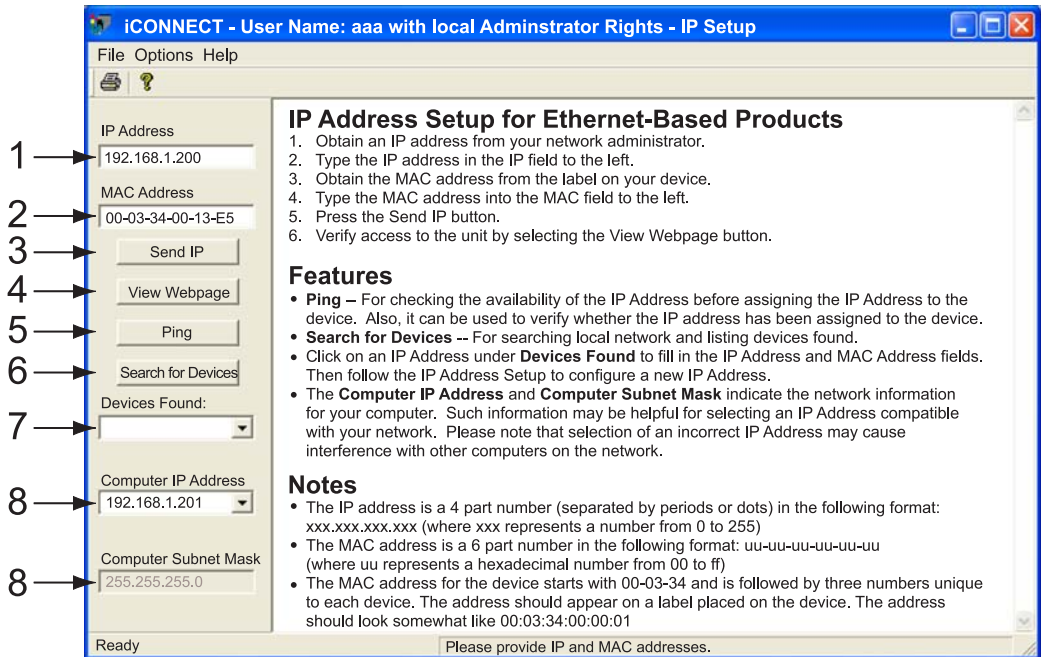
iCONNECT - User Name: aaa with local Adminstrator Rights - IP Setup

File Options Help

1
2
3
4
5
6
7
8
8

IP Address
192.168.1.200
MAC Address
00-03-34-00-13-E5
Send IP
View Webpage
Ping
Search for Devices
Devices Found:
Computer IP Address
192.168.1.201
Computer Subnet Mask
255.255.255.0

IP Address Setup for Ethernet-Based Products
1. Obtain an IP address from your network administrator.
2. Type the IP address in the IP field to the left.
3. Obtain the MAC address from the label on your device.
4. Type the MAC address into the MAC field to the left.
5. Press the Send IP button.
6. Verify access to the unit by selecting the View Webpage button.

Features
• Ping – For checking the availability of the IP Address before assigning the IP Address to the device. Also, it can be used to verify whether the IP address has been assigned to the device.
• Search for Devices -- For searching local network and listing devices found.
• Click on an IP Address under Devices Found to fill in the IP Address and MAC Address fields. Then follow the IP Address Setup to configure a new IP Address.
• The Computer IP Address and Computer Subnet Mask indicate the network information for your computer. Such information may be helpful for selecting an IP Address compatible with your network. Please note that selection of an incorrect IP Address may cause interference with other computers on the network.

Notes
• The IP address is a 4 part number (separated by periods or dots) in the following format: xxx.xxx.xxx.xxx (where xxx represents a number from 0 to 255)
• The MAC address is a 6 part number in the following format: uu-uu-uu-uu-uu-uu (where uu represents a hexadecimal number from 00 to ff)
• The MAC address for the device starts with 00-03-34 and is followed by three numbers unique to each device. The address should appear on a label placed on the device. The address should look somewhat like 00:03:34:00:00:01

Ready
Please provide IP and MAC addresses.